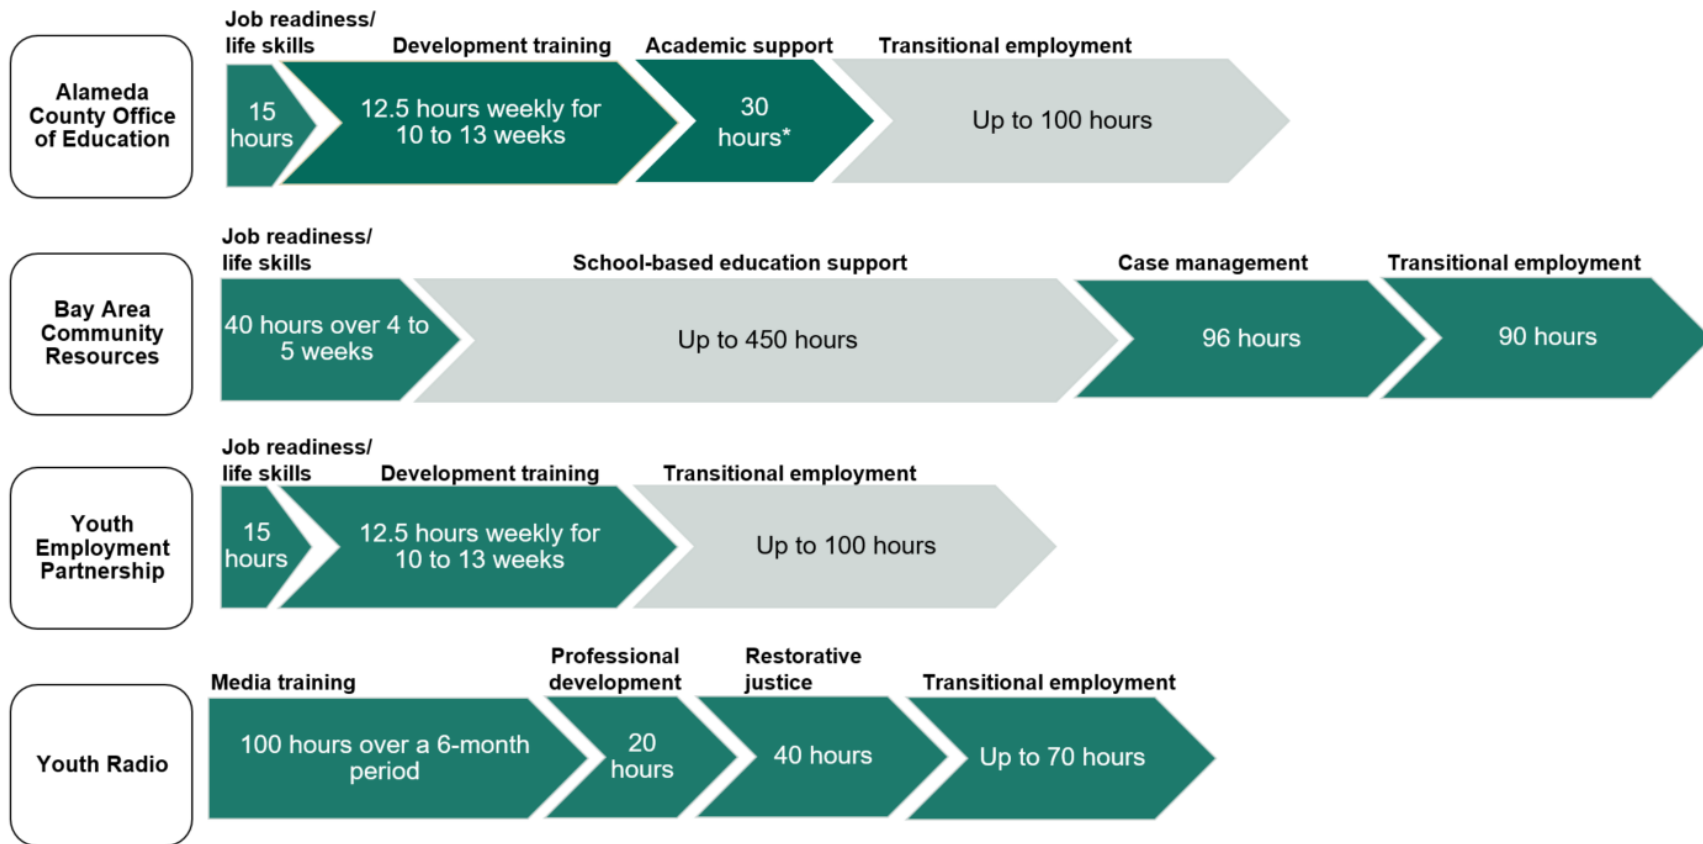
Alameda County Office of Education

Job readiness/ life skills
15 hours

Development training
12.5 hours weekly for 10 to 13 weeks

Academic support
30 hours*

Transitional employment
Up to 100 hours

Bay Area Community Resources

Job readiness/ life skills
40 hours over 4 to 5 weeks

School-based education support
Up to 450 hours

Case management
96 hours

Transitional employment
90 hours

Youth Employment Partnership

Job readiness/ life skills
15 hours

Development training
12.5 hours weekly for 10 to 13 weeks

Transitional employment
Up to 100 hours

Youth Radio

Media training
100 hours over a 6-month period

Professional development
20 hours

Restorative justice
40 hours

Transitional employment
Up to 70 hours